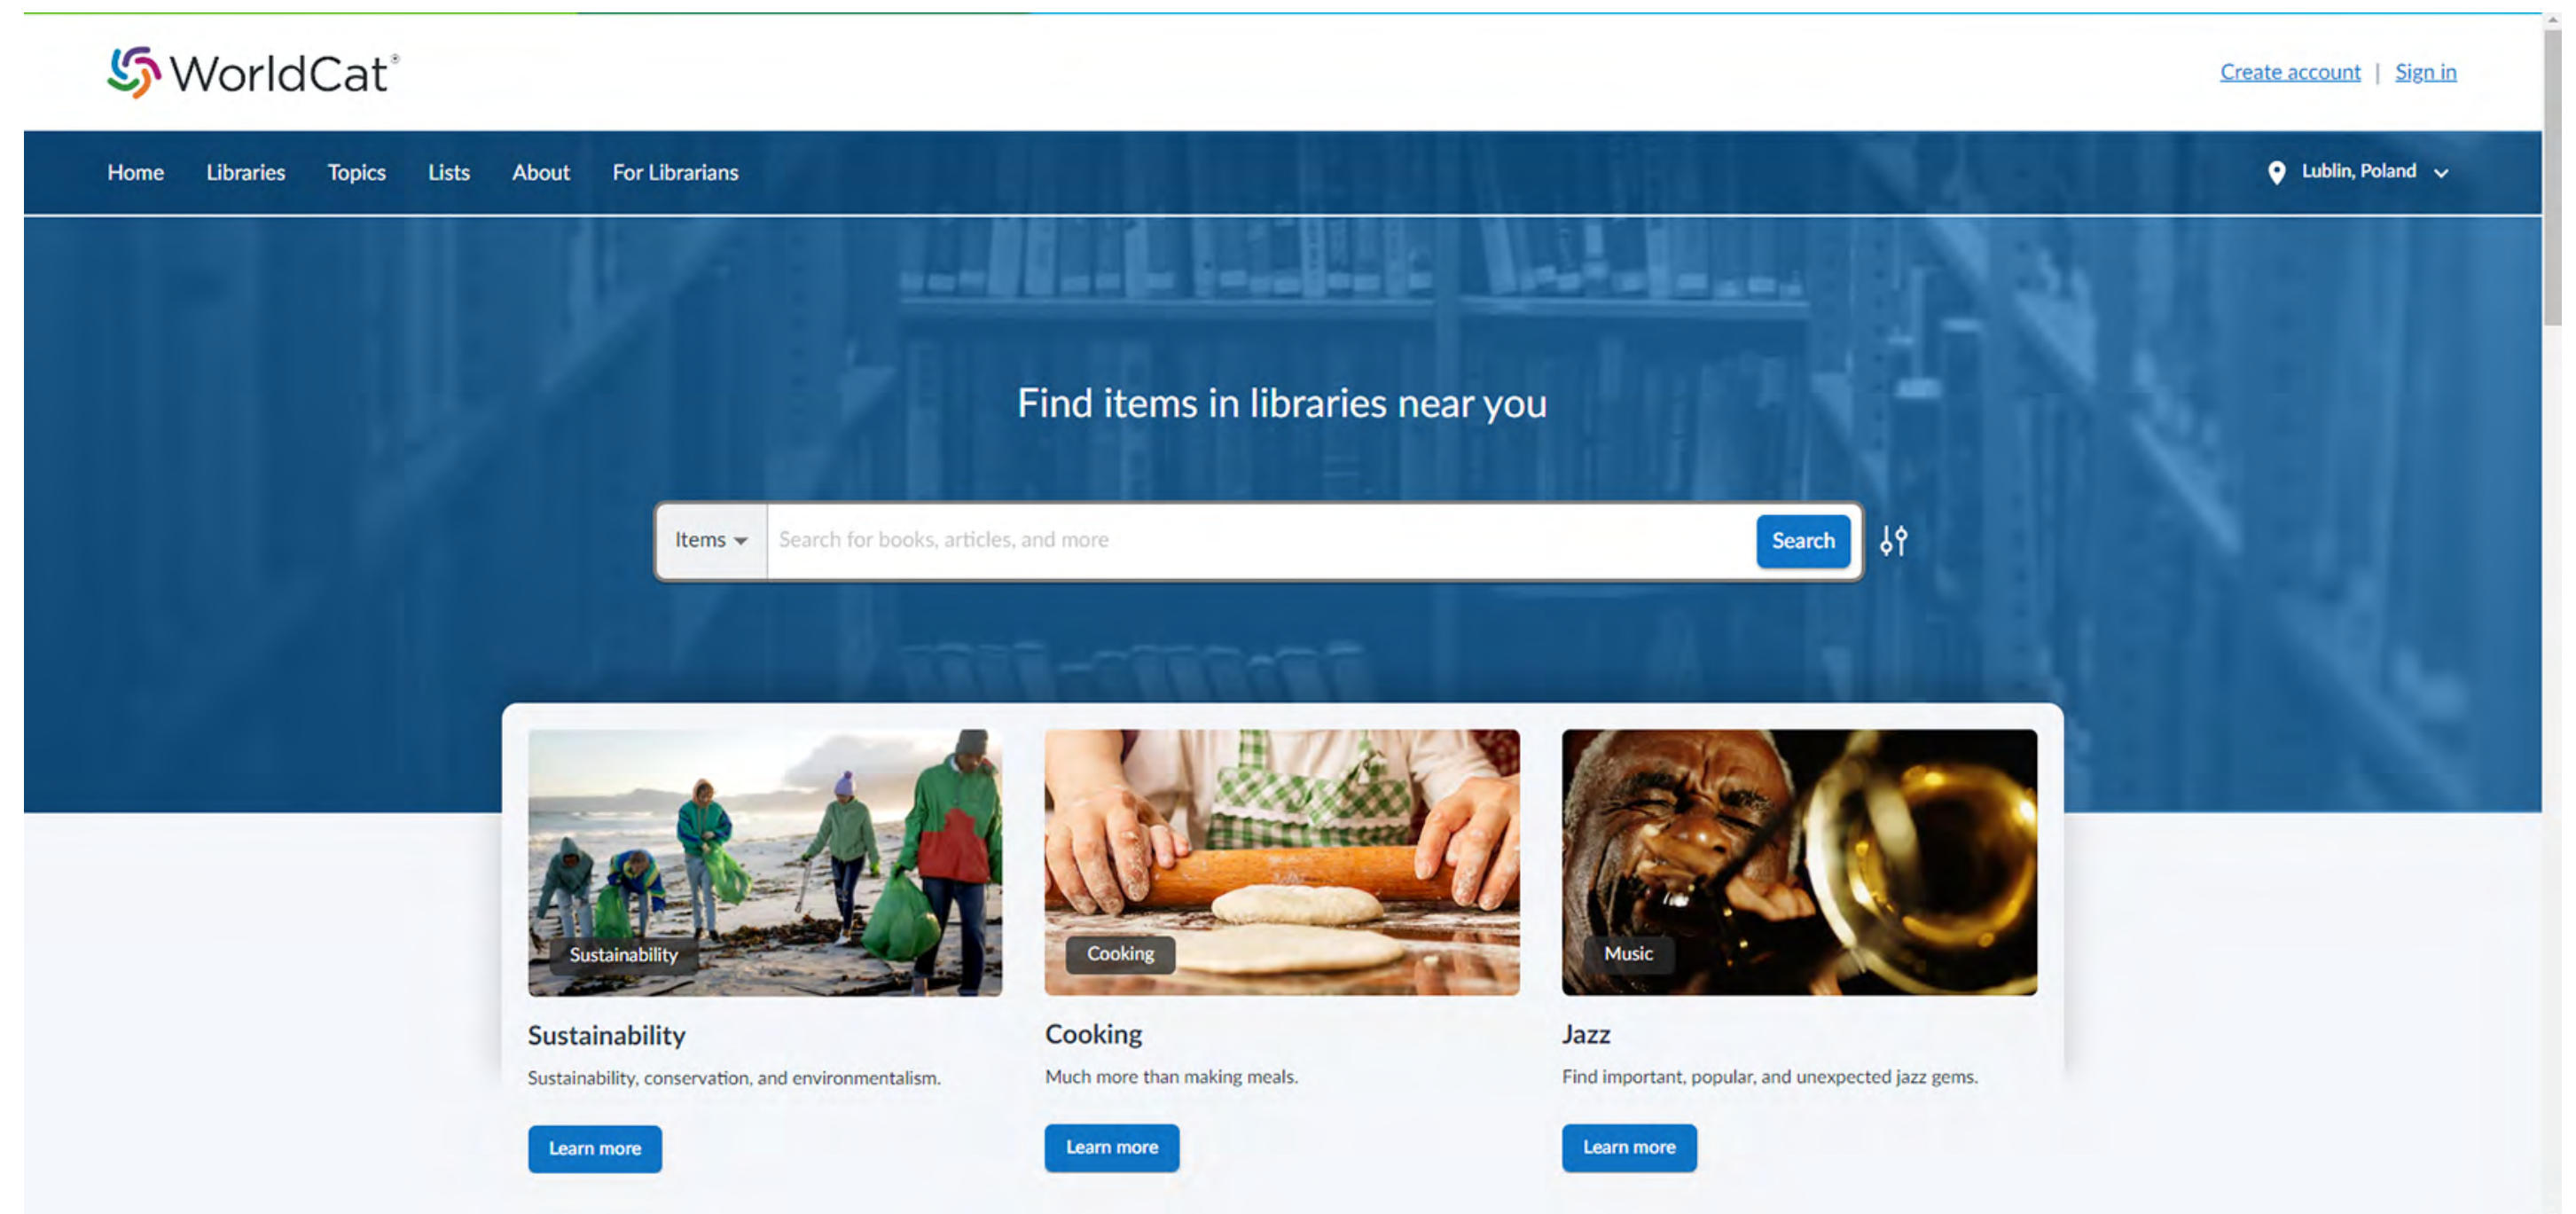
WorldCat®

Create account | Sign in

Home Libraries Topics Lists About For Librarians

Lublin, Poland

Find items in libraries near you

Items

Search for books, articles, and more

Search

Sustainability

Sustainability

Sustainability, conservation, and environmentalism.

Learn more

Cooking

Cooking

Much more than making meals.

Learn more

Music

Jazz

Find important, popular, and unexpected jazz gems.

Learn more